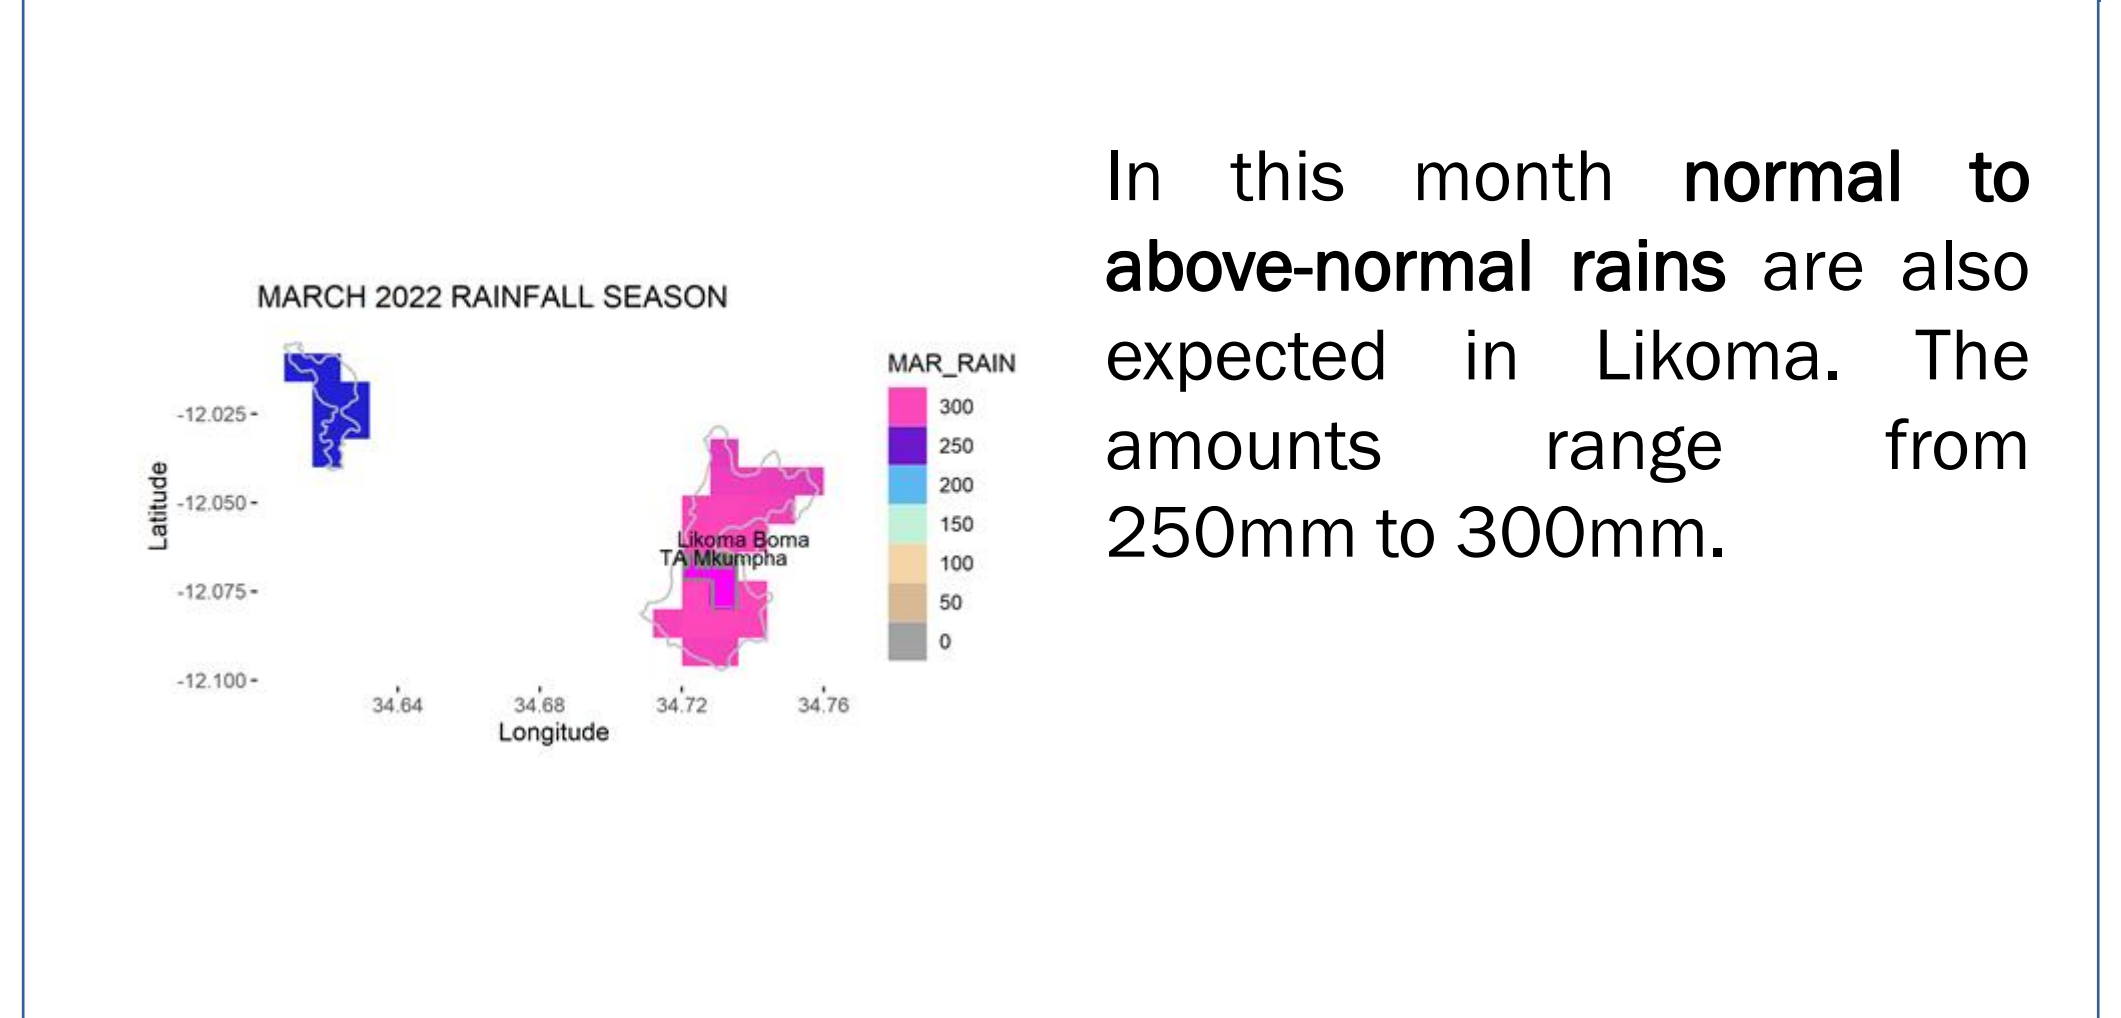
MARCH 2022 RAINFALL SEASON

MAR_RAIN
300
250
200
150
100
50
0

-12.025
-12.050
-12.075
-12.100
Latitude

Likoma Boma
TA Mkumpha

34.64
34.68
34.72
34.76
Longitude

In this month **normal to above-normal rains** are also expected in Likoma. The amounts range from 250mm to 300mm.